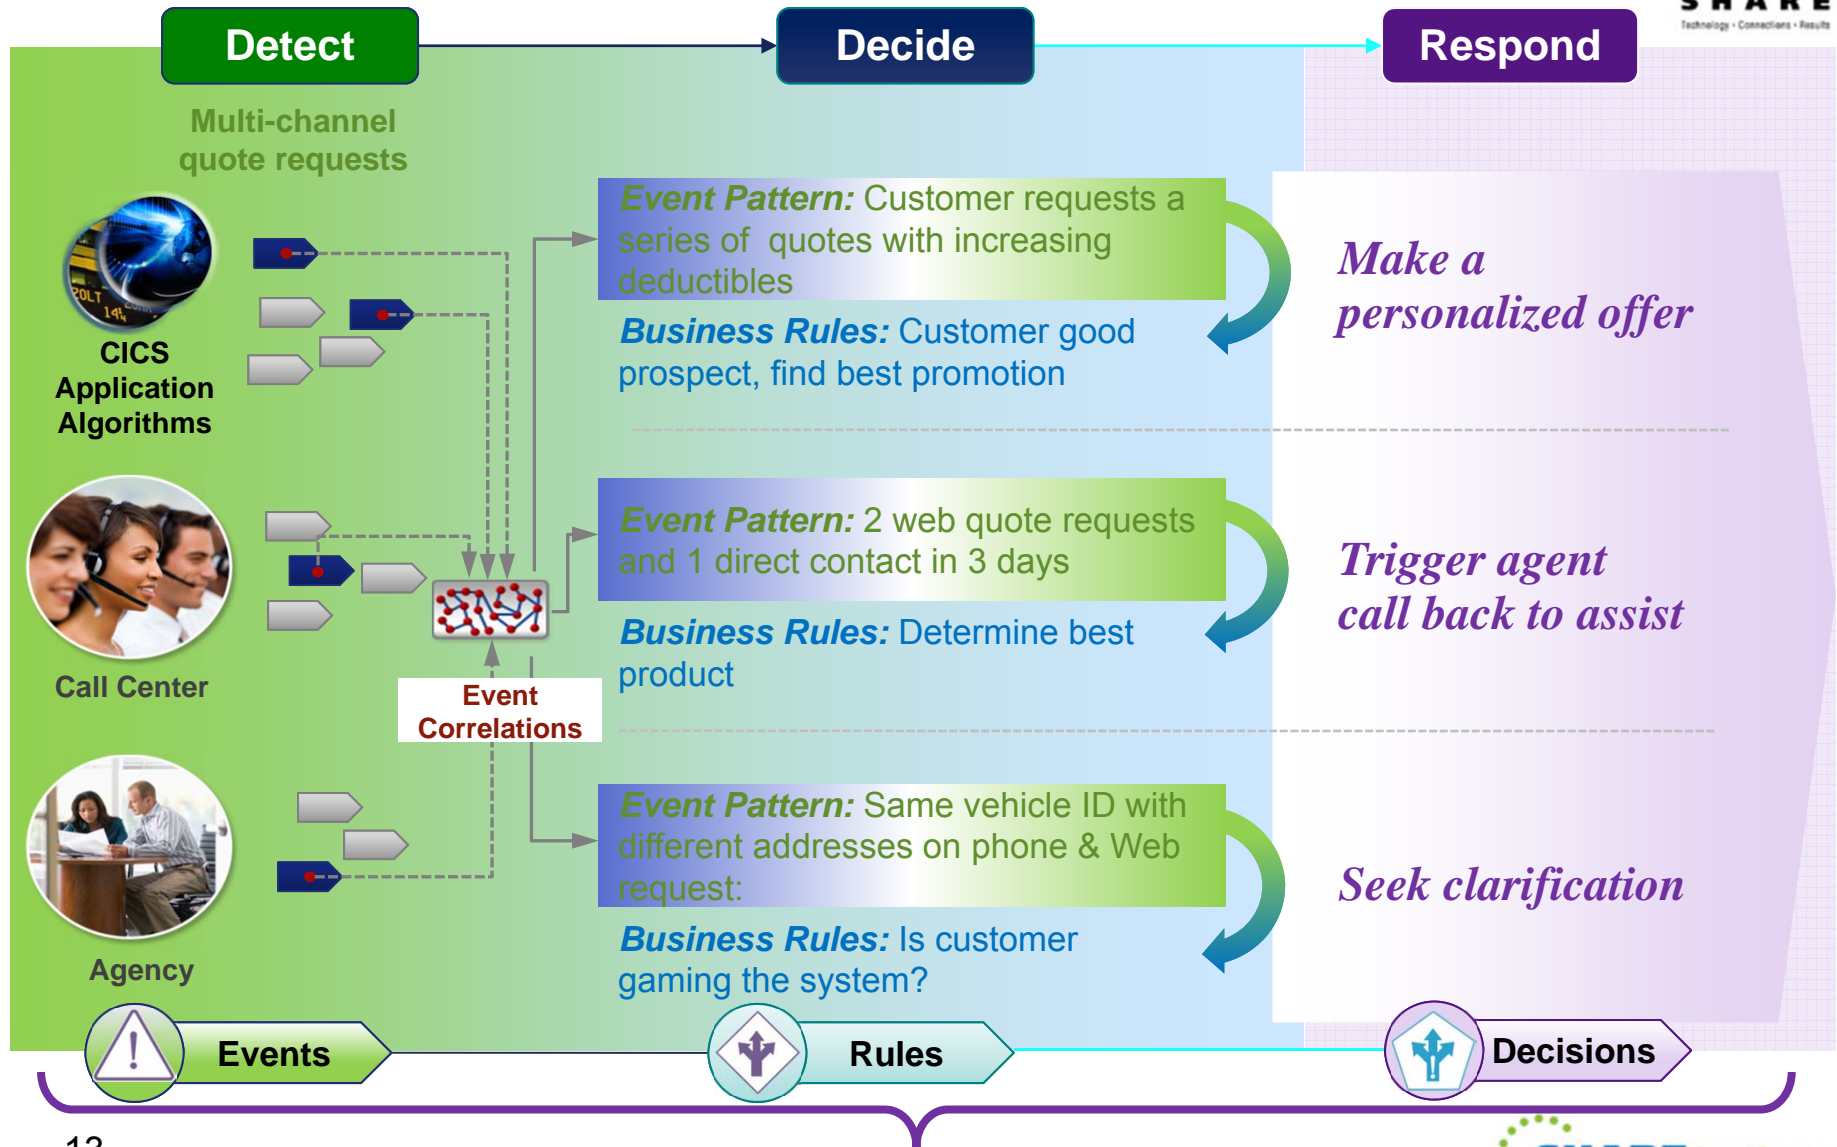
Detect

Decide

Respond

SHARE
Technology · Connections · Results

Multi-channel quote requests

CICS Application Algorithms

Call Center

Agency

Event Correlations

Event Pattern: Customer requests a series of quotes with increasing deductibles

Business Rules: Customer good prospect, find best promotion

Make a personalized offer

Event Pattern: 2 web quote requests and 1 direct contact in 3 days

Business Rules: Determine best product

Trigger agent call back to assist

Event Pattern: Same vehicle ID with different addresses on phone & Web request:

Business Rules: Is customer gaming the system?

Seek clarification

Events

Rules

Decisions

12